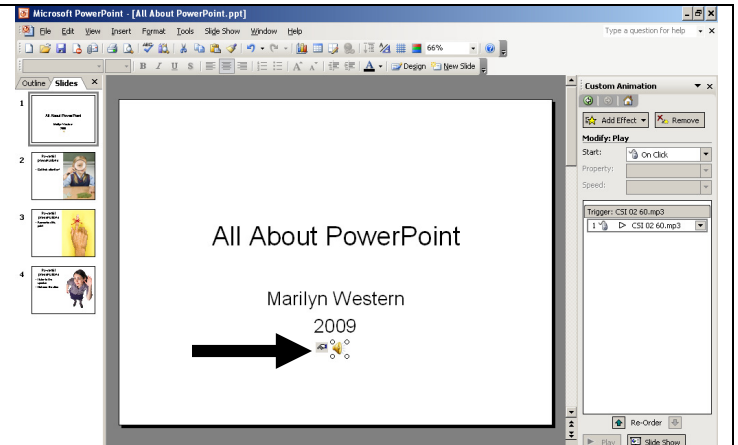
Microsoft PowerPoint - [All About PowerPoint.ppt]

File Edit View Insert Format Tools Slide Show Window Help

Type a question for help

66%

Design New Slide

Outline Slides

1

All About PowerPoint

2

3

4

All About PowerPoint

Marilyn Western

2009

Custom Animation

Add Effect Remove

Modify: Play

Start: On Click

Property:

Speed:

Trigger: CSI 02 60.mp3

1 CSI 02 60.mp3

Re-Order

Play Slide Show